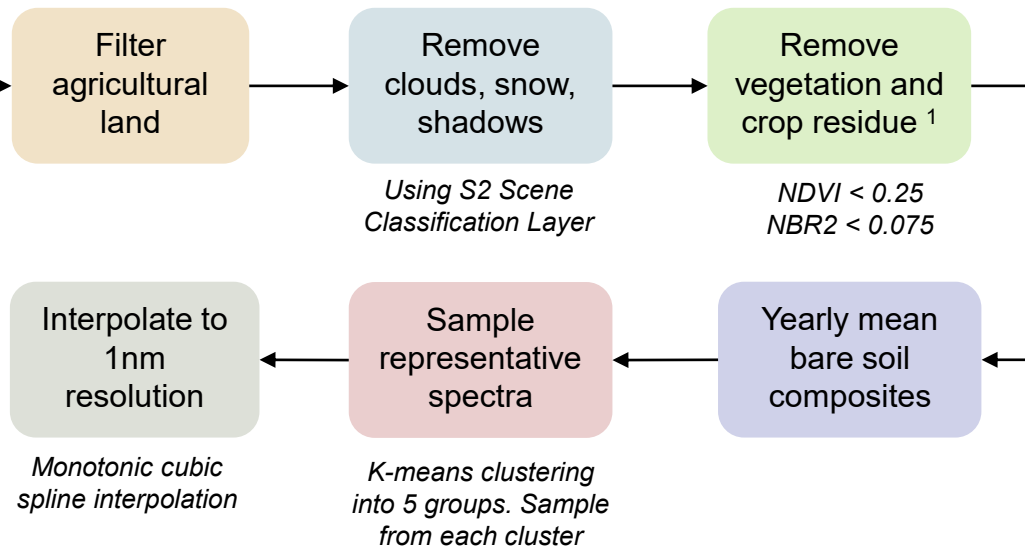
Filter agricultural land

Remove clouds, snow, shadows

*Using S2 Scene Classification Layer*

Remove vegetation and crop residue $^1$

*NDVI < 0.25*
*NBR2 < 0.075*

Yearly mean bare soil composites

Sample representative spectra

*K-means clustering into 5 groups. Sample from each cluster*

Interpolate to 1nm resolution

*Monotonic cubic spline interpolation*